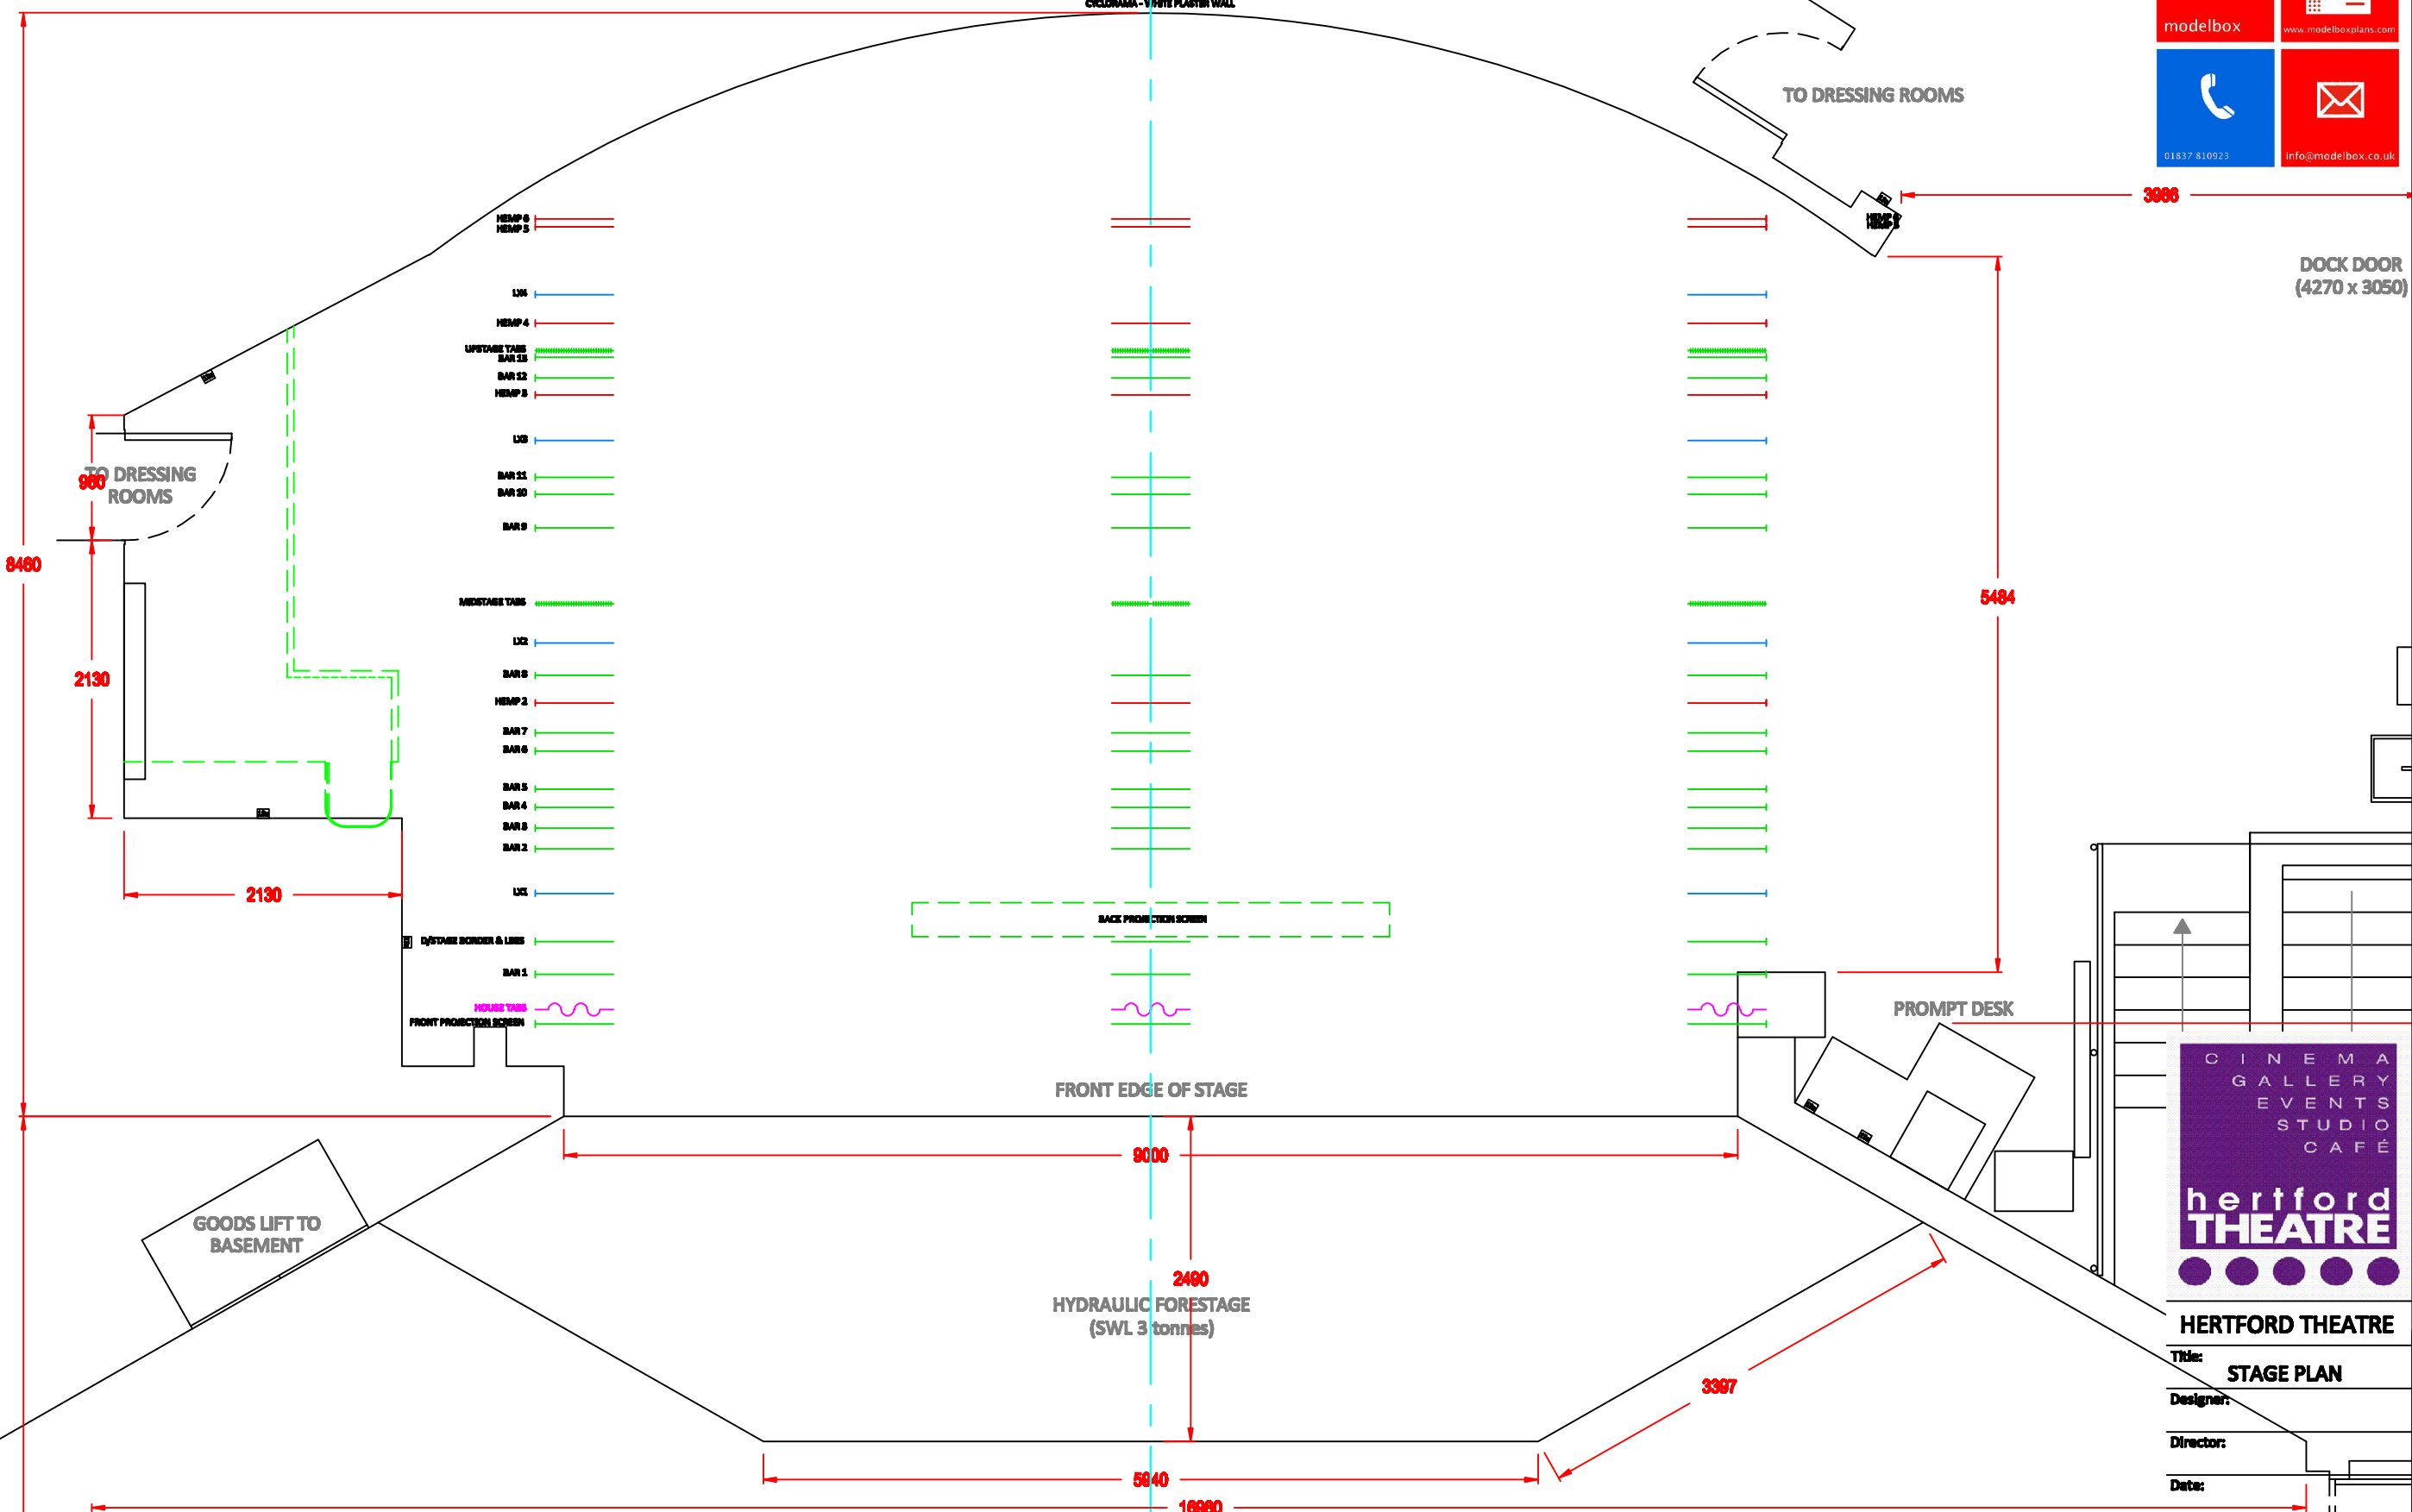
CYCLORAMA - WHITE PLASTER WALL

modelbox
www.modelboxplans.com
01837 810923
info@modelbox.co.uk

TO DRESSING ROOMS

3986

DOCK DOOR (4270 x 3050)

HEMP 6
HEMP 5
LX4
HEMP 4
UPSTAGE TABS
BAR 13
BAR 12
HEMP 3
LX3
BAR 11
BAR 10
BAR 9
MIDSTAGE TABS
LX2
BAR 8
HEMP 2
BAR 7
BAR 6
BAR 5
BAR 4
BAR 3
BAR 2
LX1
D/STAGE BORDER & LEGS
BAR 1
HOUSE TABS
FRONT PROJECTION SCREEN

BACK PROJECTION SCREEN

TO DRESSING ROOMS
960
8460
2130
2130

5484

PROMPT DESK

FRONT EDGE OF STAGE

9000

GOODS LIFT TO BASEMENT

2490
HYDRAULIC FORESTAGE (SWL 3 tonnes)

3397

5840
16960

CINEMA
GALLERY
EVENTS
STUDIO
CAFÉ
hertford
THEATRE

HERTFORD THEATRE
Title:
STAGE PLAN
Designer:
Director:
Date: